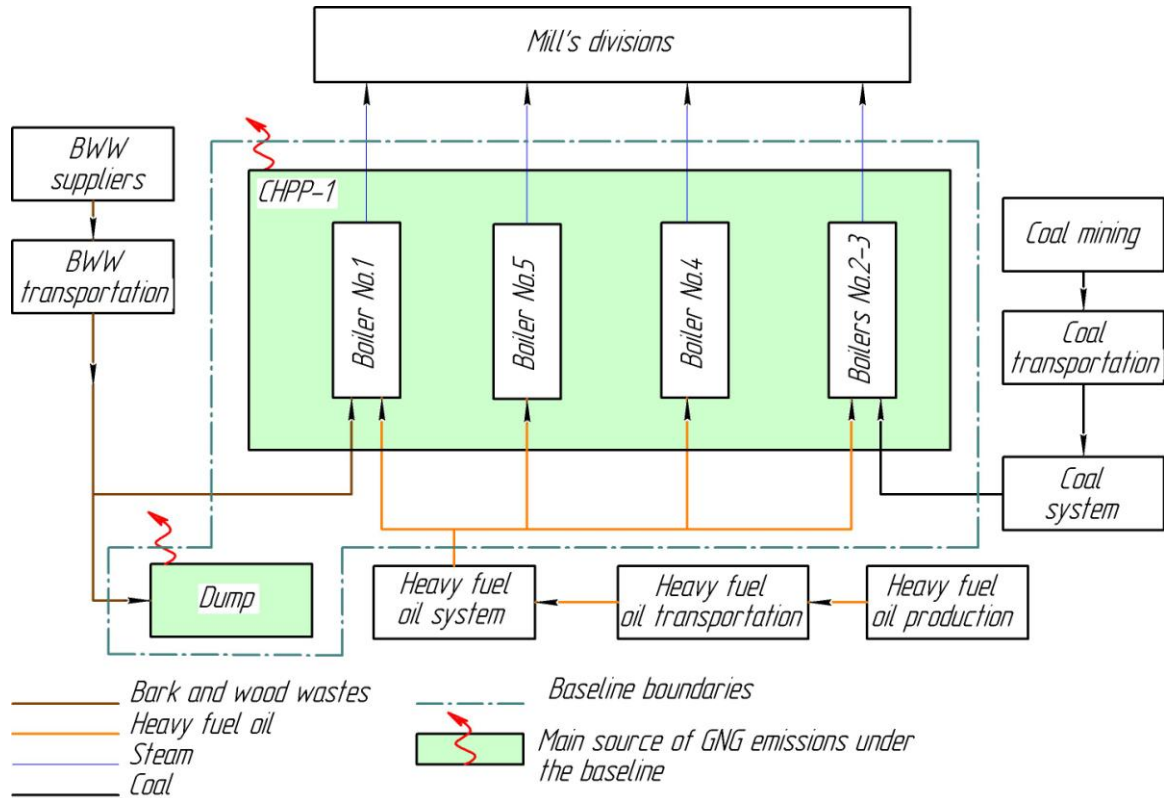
Mill's divisions

BWW suppliers

BWW transportation

CHPP-1

Boiler No.1

Boiler No.5

Boiler No.4

Boilers No.2-3

Coal mining

Coal transportation

Coal system

Dump

Heavy fuel oil system

Heavy fuel oil transportation

Heavy fuel oil production

Bark and wood wastes
Heavy fuel oil
Steam
Coal

Baseline boundaries

Main source of GNG emissions under the baseline